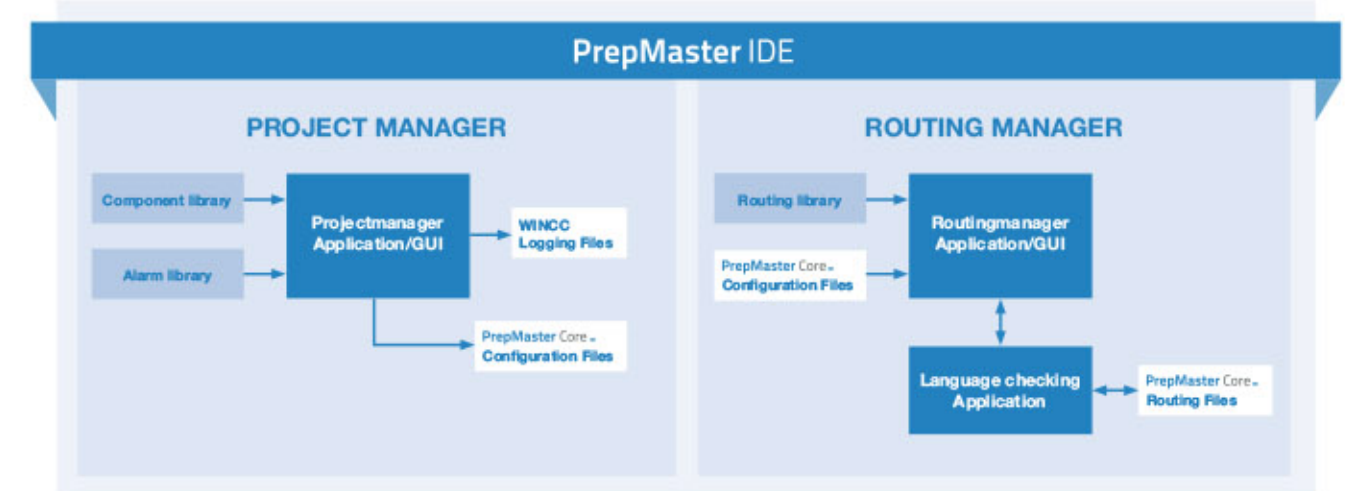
PrepMaster IDE

PROJECT MANAGER

Component library

Alarm library

Projectmanager Application/GUI

WINCC Logging Files

PrepMaster Core™ Configuration Files

ROUTING MANAGER

Routing library

PrepMaster Core™ Configuration Files

Routingmanager Application/GUI

Language checking Application

PrepMaster Core™ Routing Files